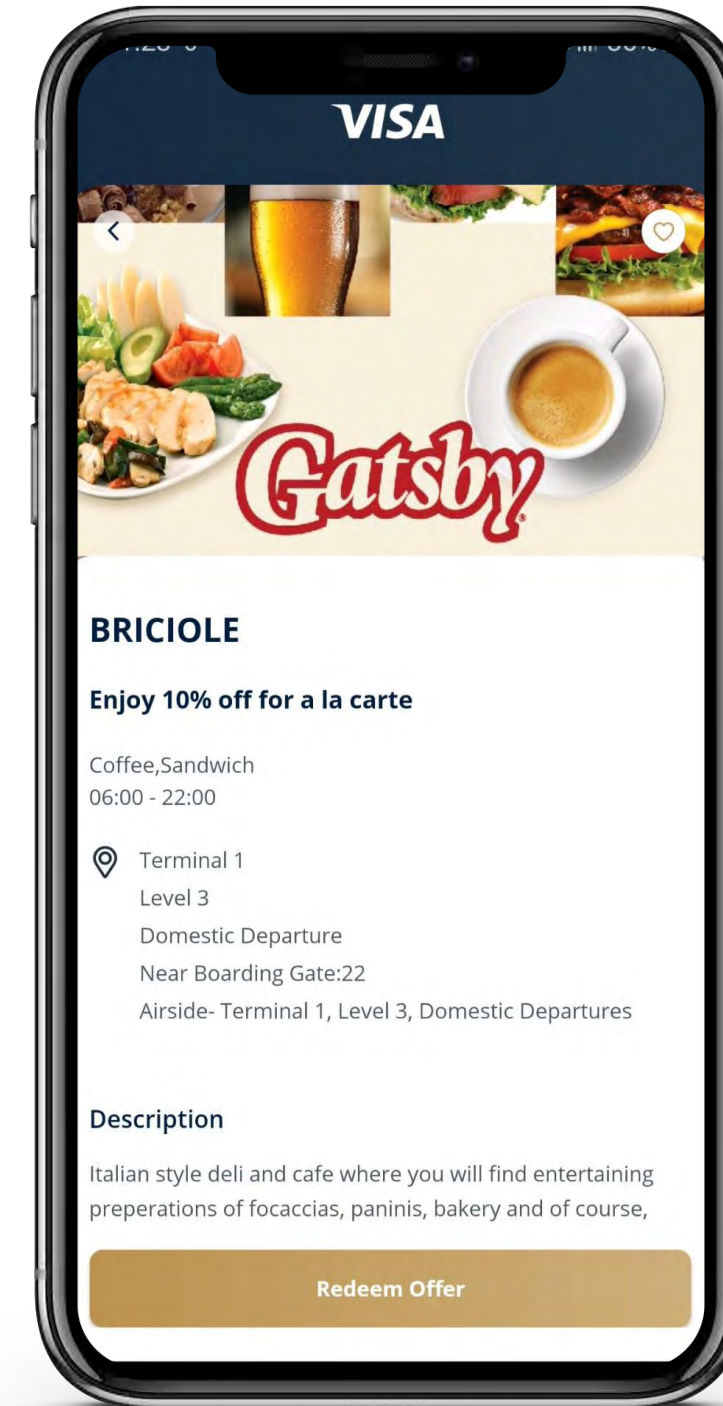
VISA

Gatsby

BRICIOLE

Enjoy 10% off for a la carte

Coffee,Sandwich
06:00 - 22:00

Terminal 1
Level 3
Domestic Departure
Near Boarding Gate:22
Airside- Terminal 1, Level 3, Domestic Departures

Description

Italian style deli and cafe where you will find entertaining preperations of focaccias, paninis, bakery and of course,

Redeem Offer